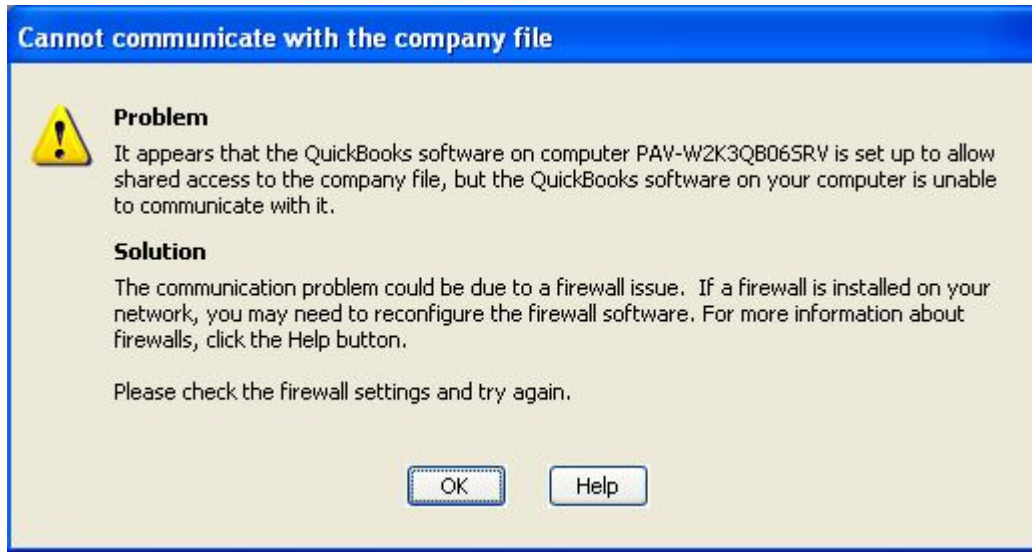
Cannot communicate with the company file

Problem

It appears that the QuickBooks software on computer PAV-W2K3QB06SRV is set up to allow shared access to the company file, but the QuickBooks software on your computer is unable to communicate with it.

Solution

The communication problem could be due to a firewall issue. If a firewall is installed on your network, you may need to reconfigure the firewall software. For more information about firewalls, click the Help button.

Please check the firewall settings and try again.

OK

Help